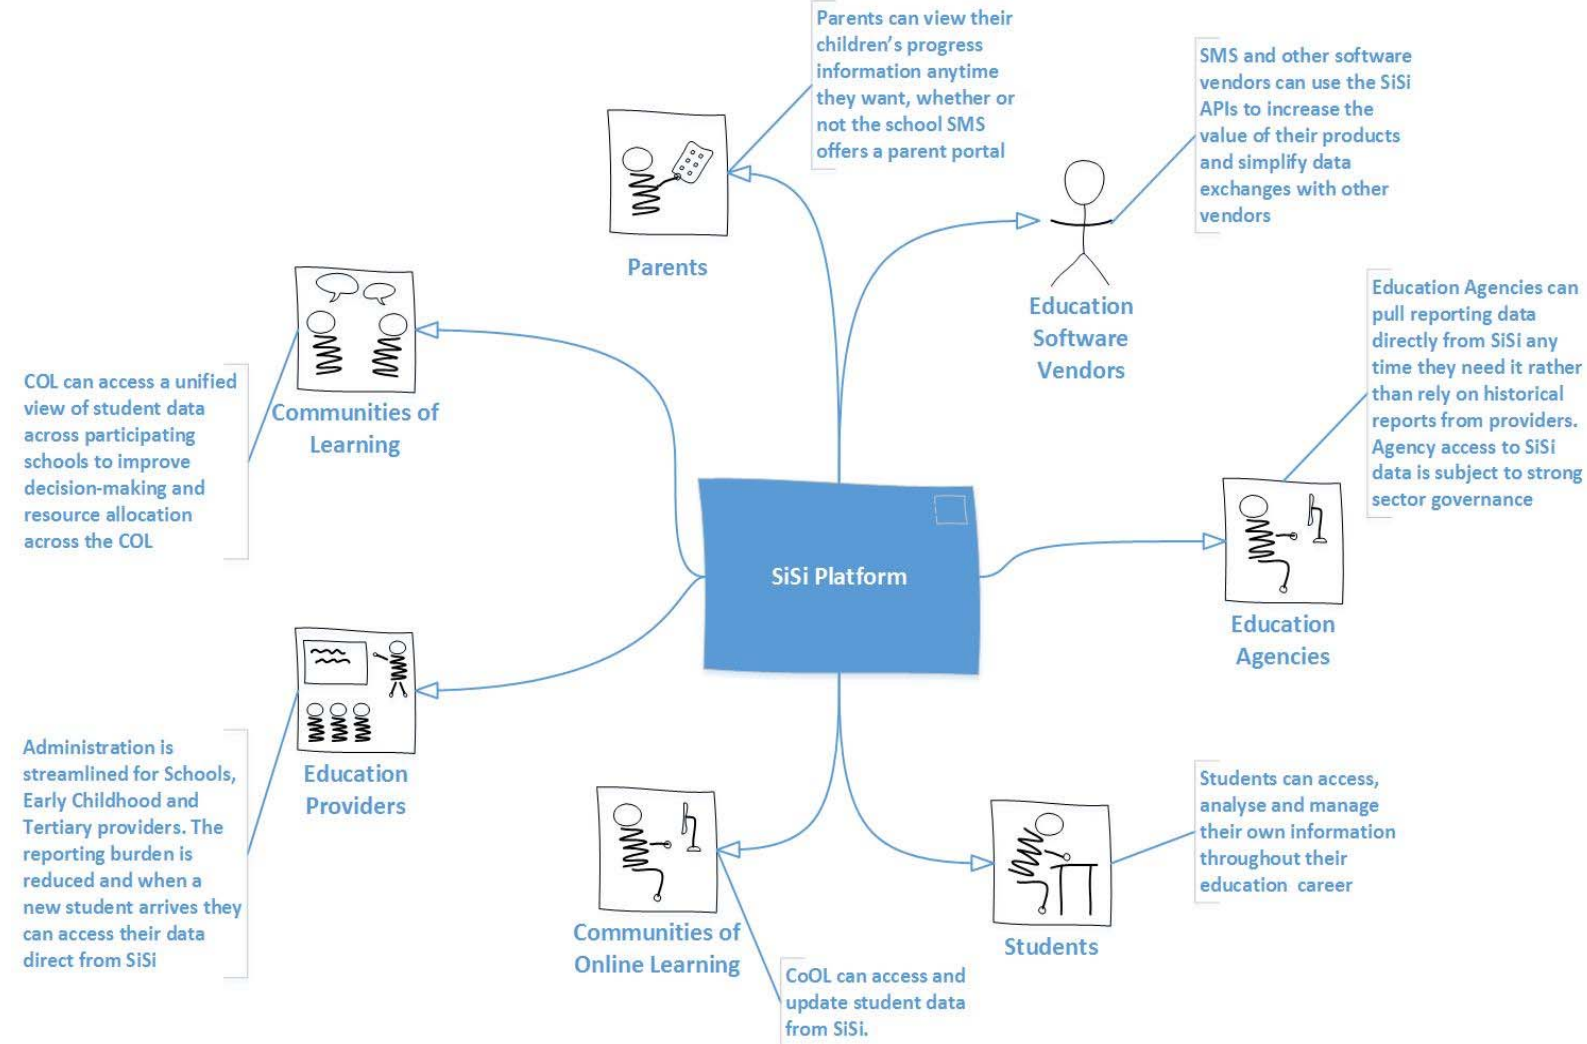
Parents can view their children's progress information anytime they want, whether or not the school SMS offers a parent portal

Parents

SMS and other software vendors can use the SiSi APIs to increase the value of their products and simplify data exchanges with other vendors

Education Software Vendors

Communities of Learning

COL can access a unified view of student data across participating schools to improve decision-making and resource allocation across the COL

Education Agencies can pull reporting data directly from SiSi any time they need it rather than rely on historical reports from providers. Agency access to SiSi data is subject to strong sector governance

SiSi Platform

Education Agencies

Education Providers

Administration is streamlined for Schools, Early Childhood and Tertiary providers. The reporting burden is reduced and when a new student arrives they can access their data direct from SiSi

Students can access, analyse and manage their own information throughout their education career

Communities of Online Learning

Students

CoOL can access and update student data from SiSi.